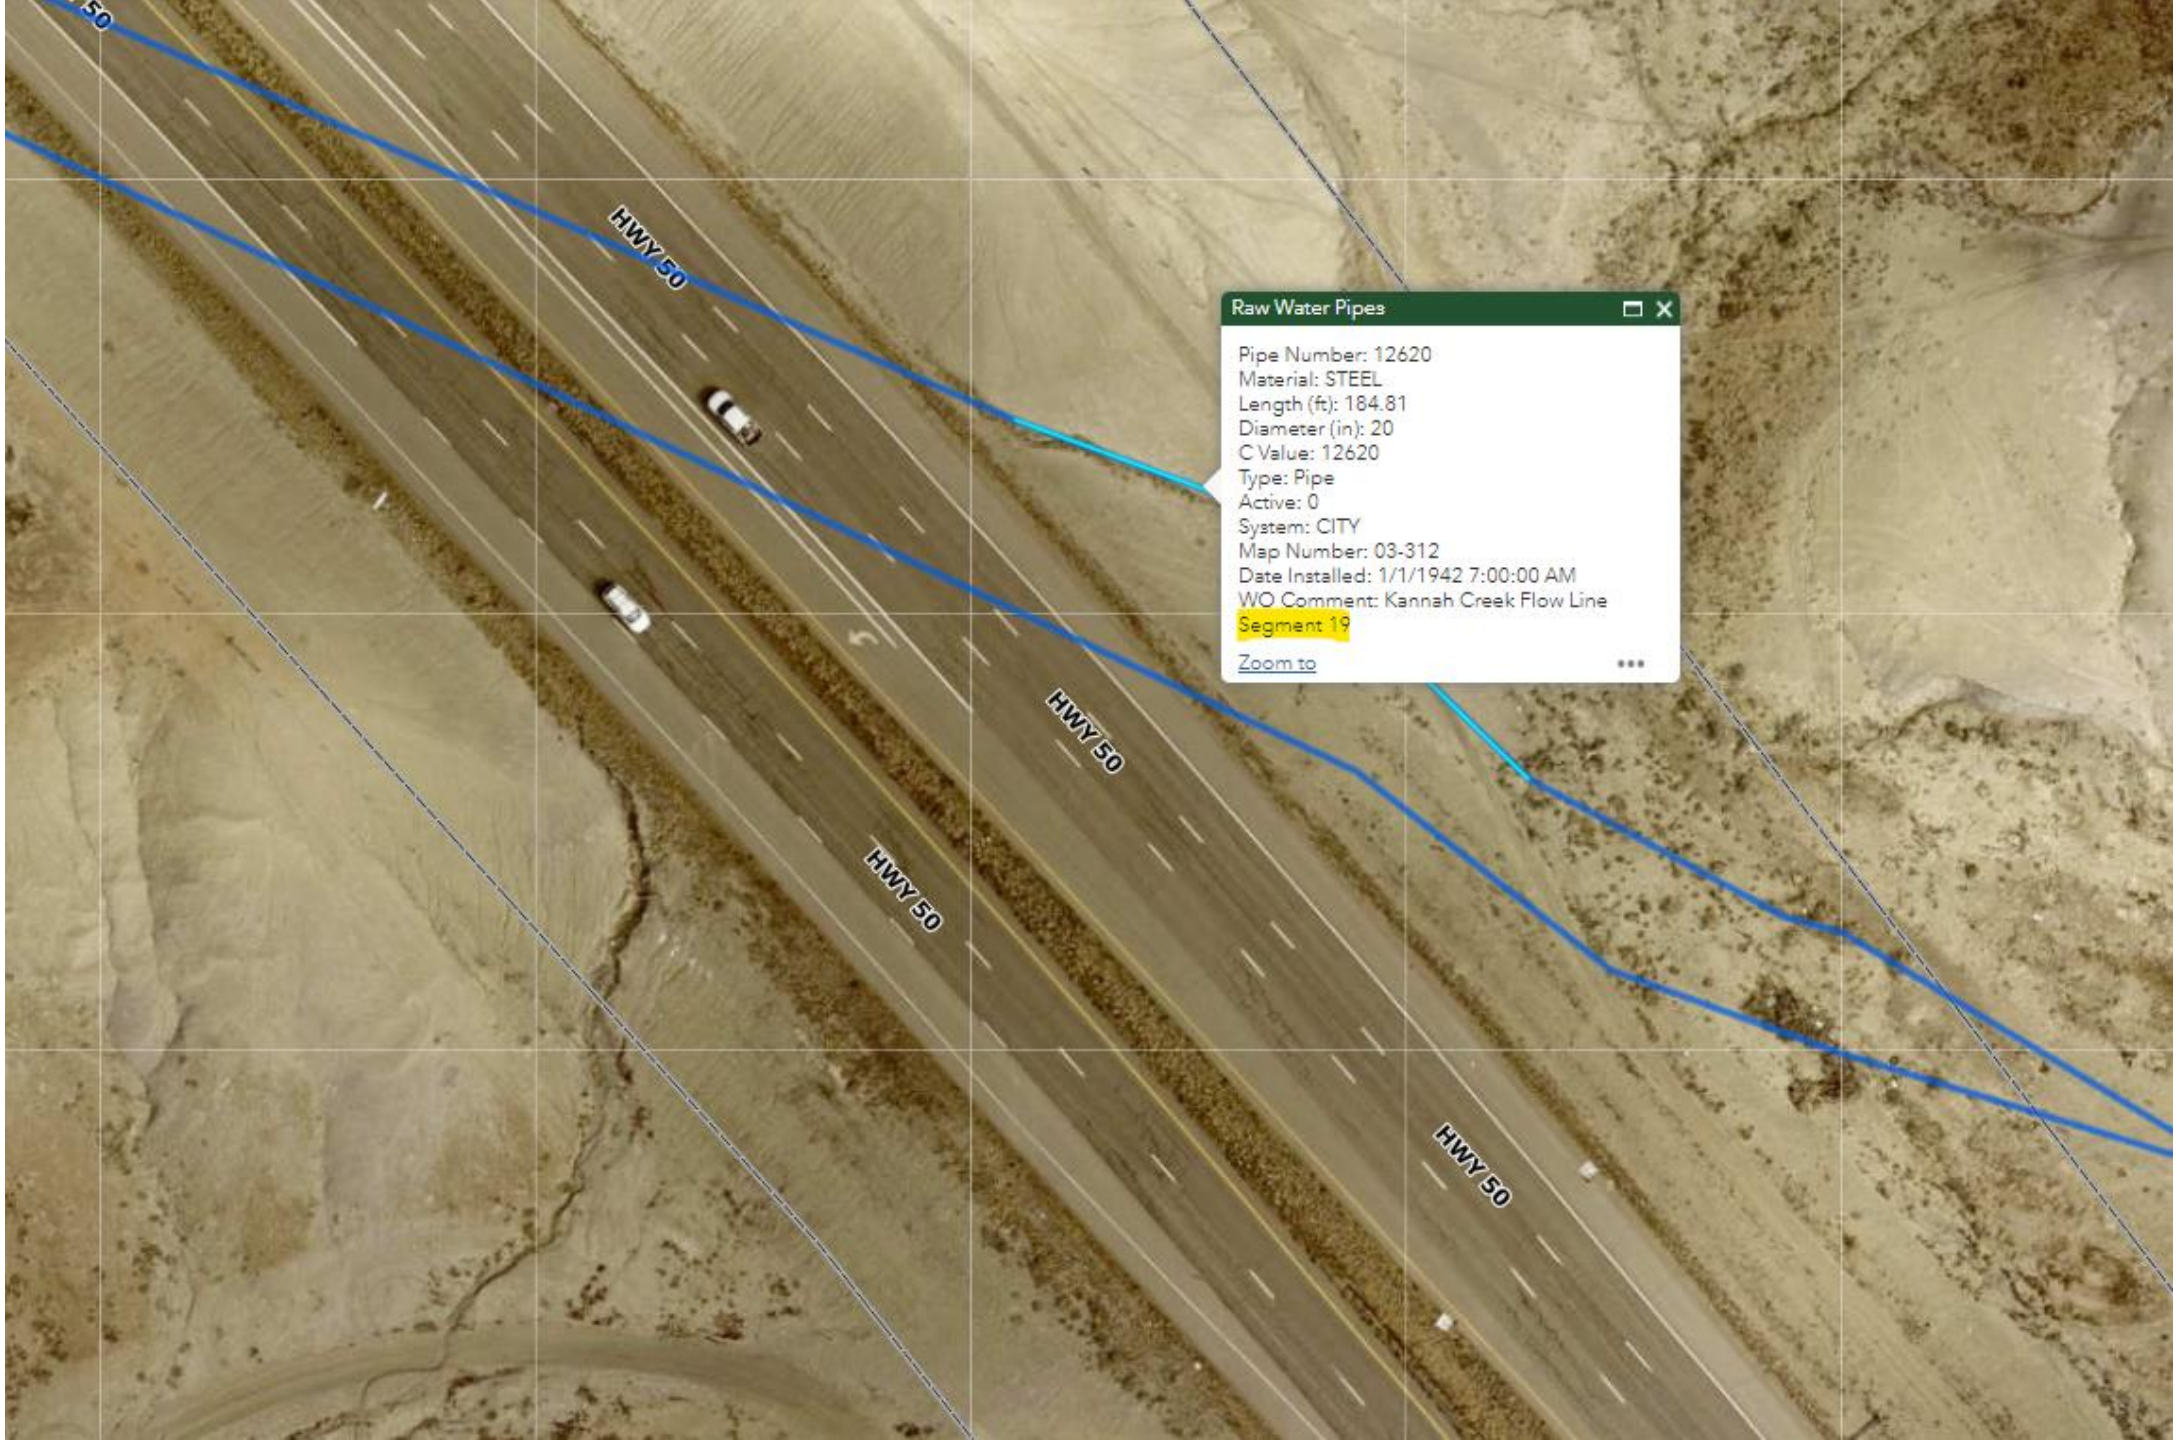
50

HWY 50

Raw Water Pipes

Pipe Number: 12620
Material: STEEL
Length (ft): 184.81
Diameter (in): 20
C Value: 12620
Type: Pipe
Active: 0
System: CITY
Map Number: 03-312
Date Installed: 1/1/1942 7:00:00 AM
WO Comment: Kannah Creek Flow Line
Segment 19

Zoom to

•••

HWY 50

HWY 50

HWY 50